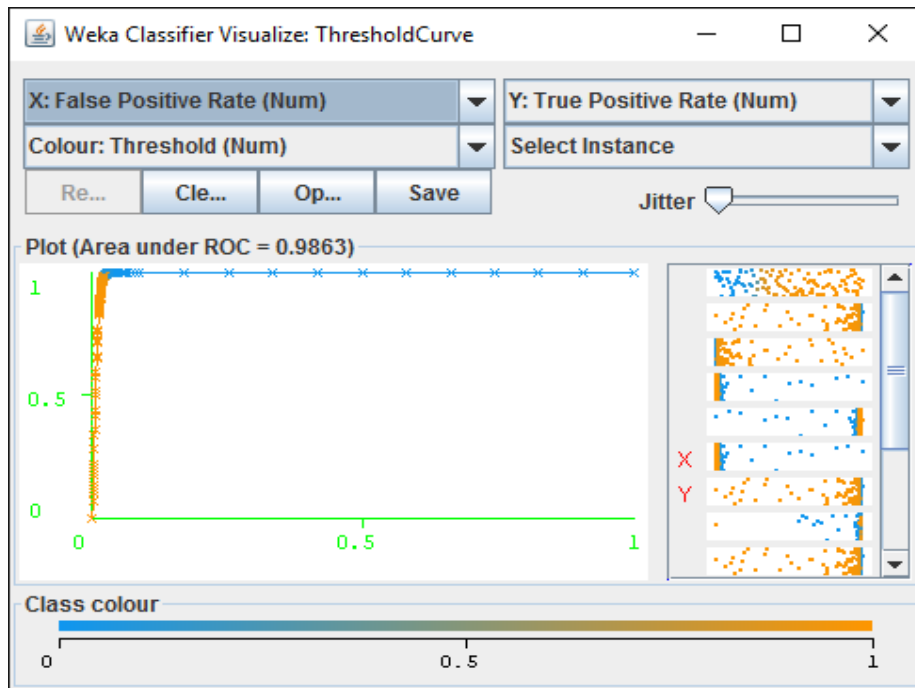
Weka Classifier Visualize: ThresholdCurve

X: False Positive Rate (Num)
Y: True Positive Rate (Num)
Colour: Threshold (Num)
Select Instance
Re...
Cle...
Op...
Save
Jitter

Plot (Area under ROC = 0.9863)

1
0.5
0
0
0.5
1

X
Y

Class colour
0
0.5
1